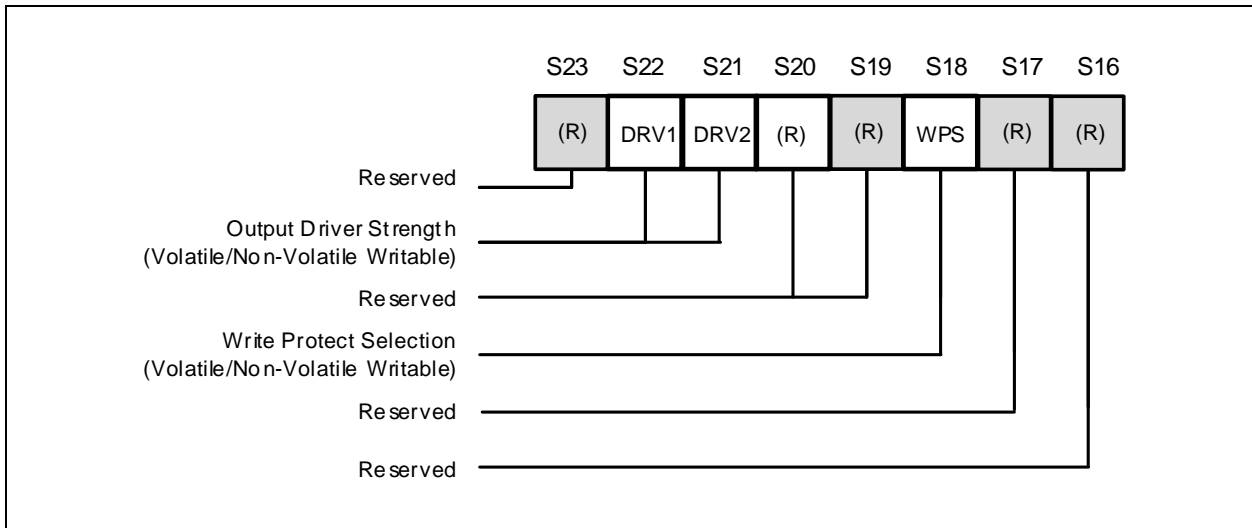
S23 S22 S21 S20 S19 S18 S17 S16

(R) DRV1 DRV2 (R) (R) WPS (R) (R)

Reserved

Output Driver Strength
(Volatile/Non-Volatile Writable)

Reserved

Write Protect Selection
(Volatile/Non-Volatile Writable)

Reserved

Reserved